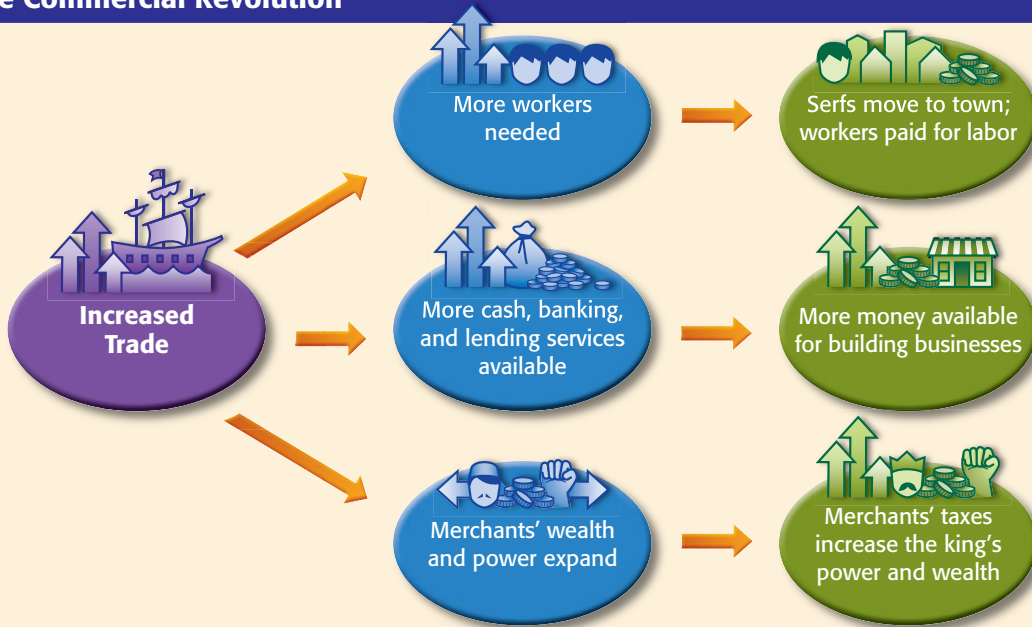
e Commercial Revolution

Increased Trade

More workers needed

Serfs move to town; workers paid for labor

More cash, banking, and lending services available

More money available for building businesses

Merchants' wealth and power expand

Merchants' taxes increase the king's power and wealth